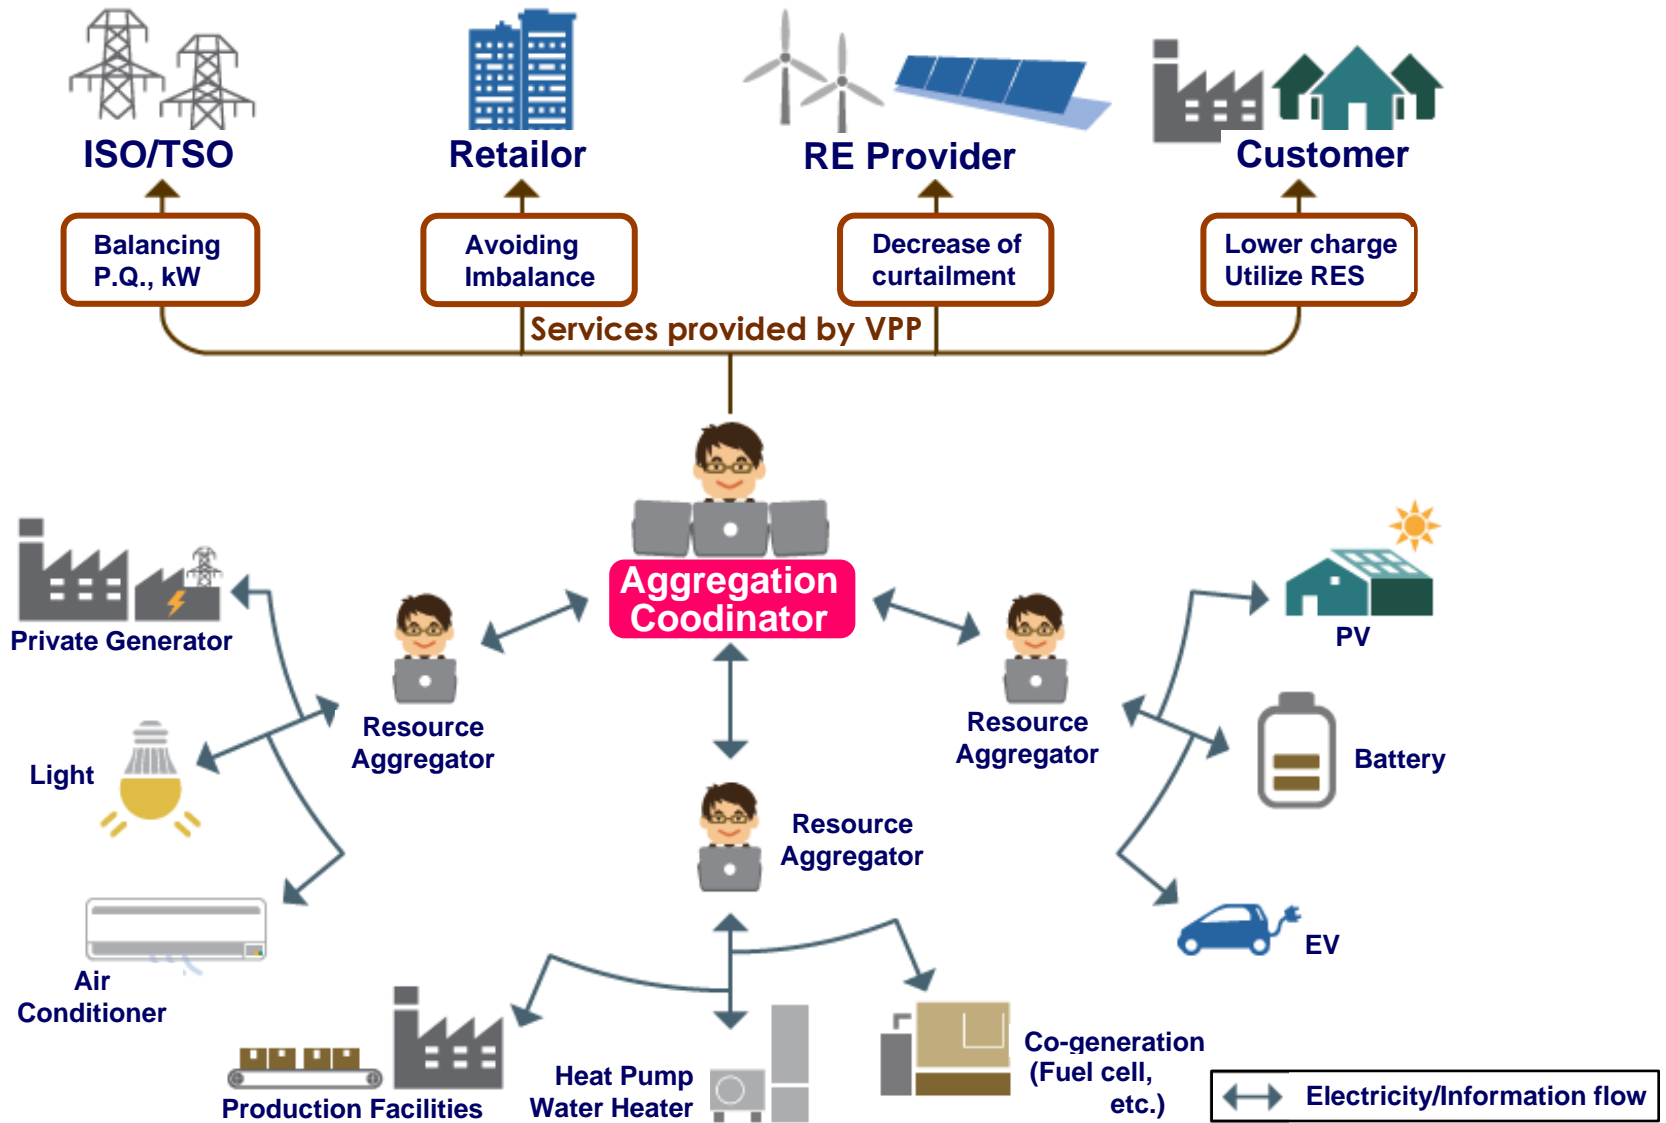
ISO/TSO

Retailor

RE Provider

Customer

Balancing P.Q., kW

Avoiding Imbalance

Decrease of curtailment

Lower charge Utilize RES

Services provided by VPP

Aggregation Coodinator

Private Generator

Resource Aggregator

Resource Aggregator

PV

Light

Battery

Resource Aggregator

EV

Air Conditioner

Co-generation (Fuel cell, etc.)

Heat Pump Water Heater

Production Facilities

Electricity/Information flow